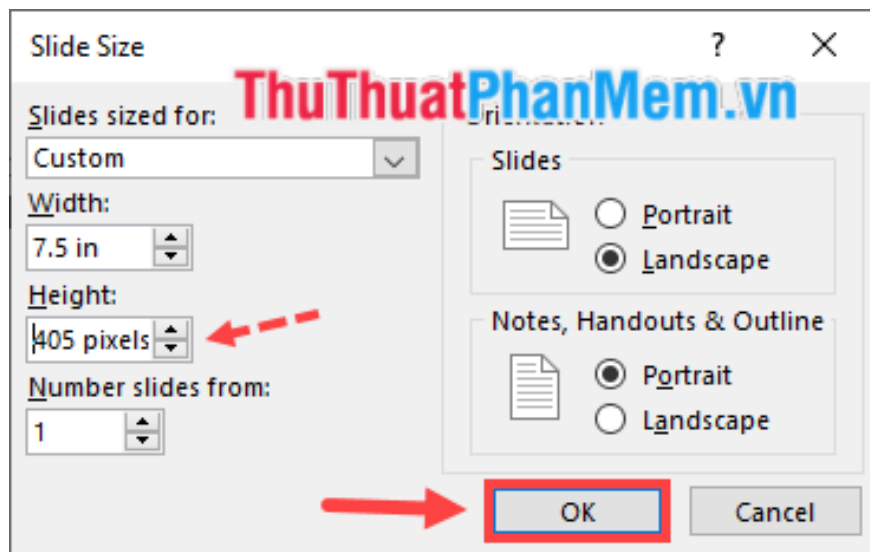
Slide Size

?

ThuThuatPhanMem.vn

Slides sized for:

Custom

Width:

7.5 in

Height:

405 pixels

Number slides from:

1

Orientation

Slides

Portrait

Landscape

Notes, Handouts & Outline

Portrait

Landscape

OK

Cancel